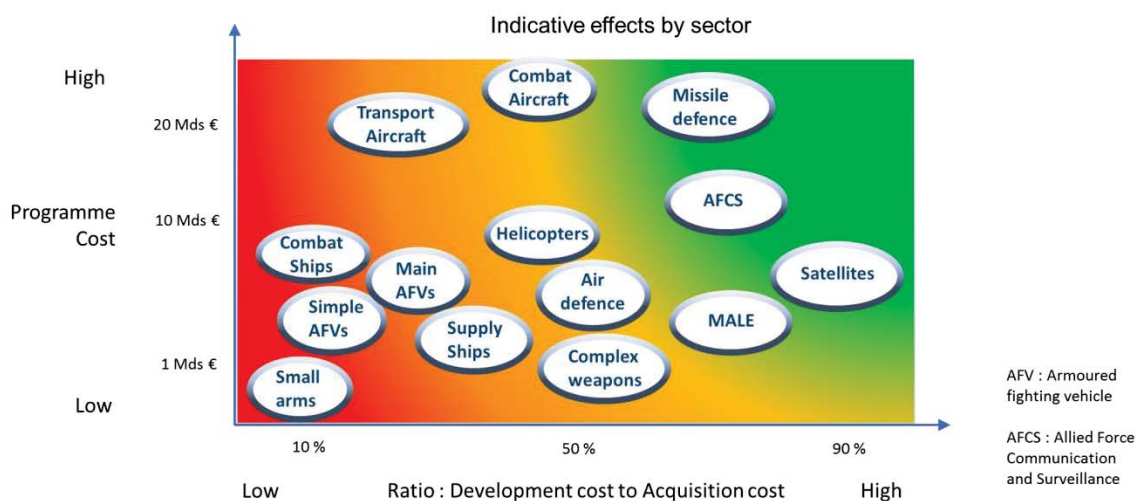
Indicative effects by sector

High

20 Mds €

Programme Cost

10 Mds €

1 Mds €

Low

Combat Aircraft

Transport Aircraft

Missile defence

AFCS

Helicopters

Combat Ships

Main AFVs

Air defence

Satellites

Simple AFVs

Supply Ships

MALE

Complex weapons

Small arms

10 %

50 %

90 %

Low

Ratio : Development cost to Acquisition cost

High

AFV : Armoured fighting vehicle

AFCS : Allied Force Communication and Surveillance